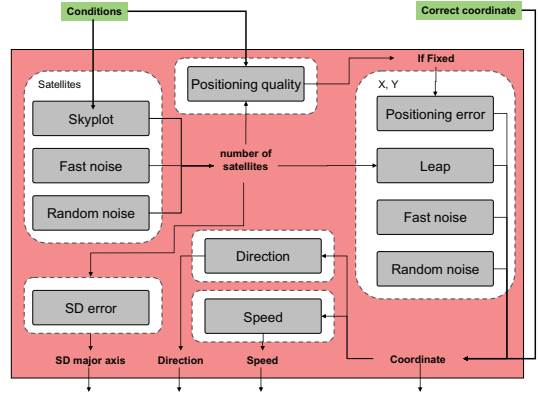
Conditions

Correct coordinate

Satellites

Skyplot

Fast noise

Random noise

Positioning quality

number of satellites

If Fixed

X, Y

Positioning error

Leap

Fast noise

Random noise

SD error

Direction

Speed

SD major axis

Direction

Speed

Coordinate